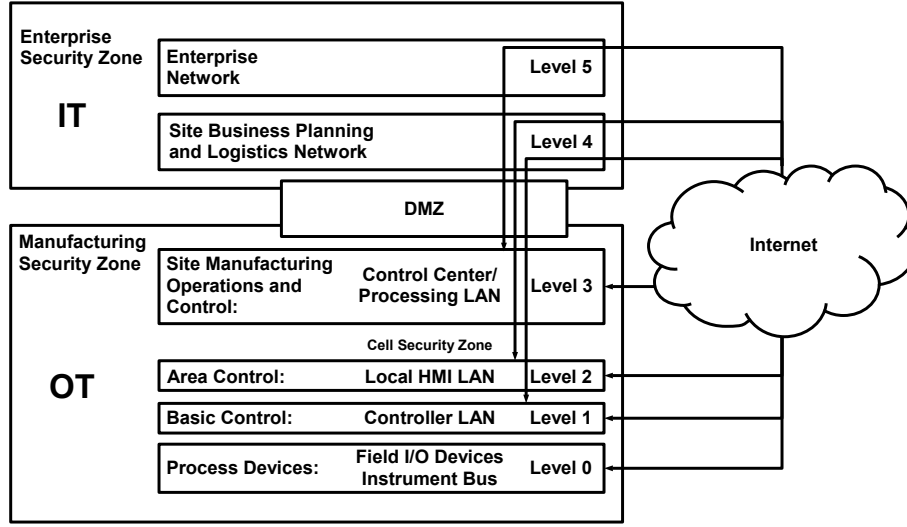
Enterprise Security Zone

IT

Enterprise Network

Level 5

Site Business Planning and Logistics Network

Level 4

DMZ

Internet

Manufacturing Security Zone

Site Manufacturing Operations and Control:

Control Center/ Processing LAN

Level 3

Cell Security Zone

OT

Area Control:

Local HMI LAN

Level 2

Basic Control:

Controller LAN

Level 1

Process Devices:

Field I/O Devices Instrument Bus

Level 0